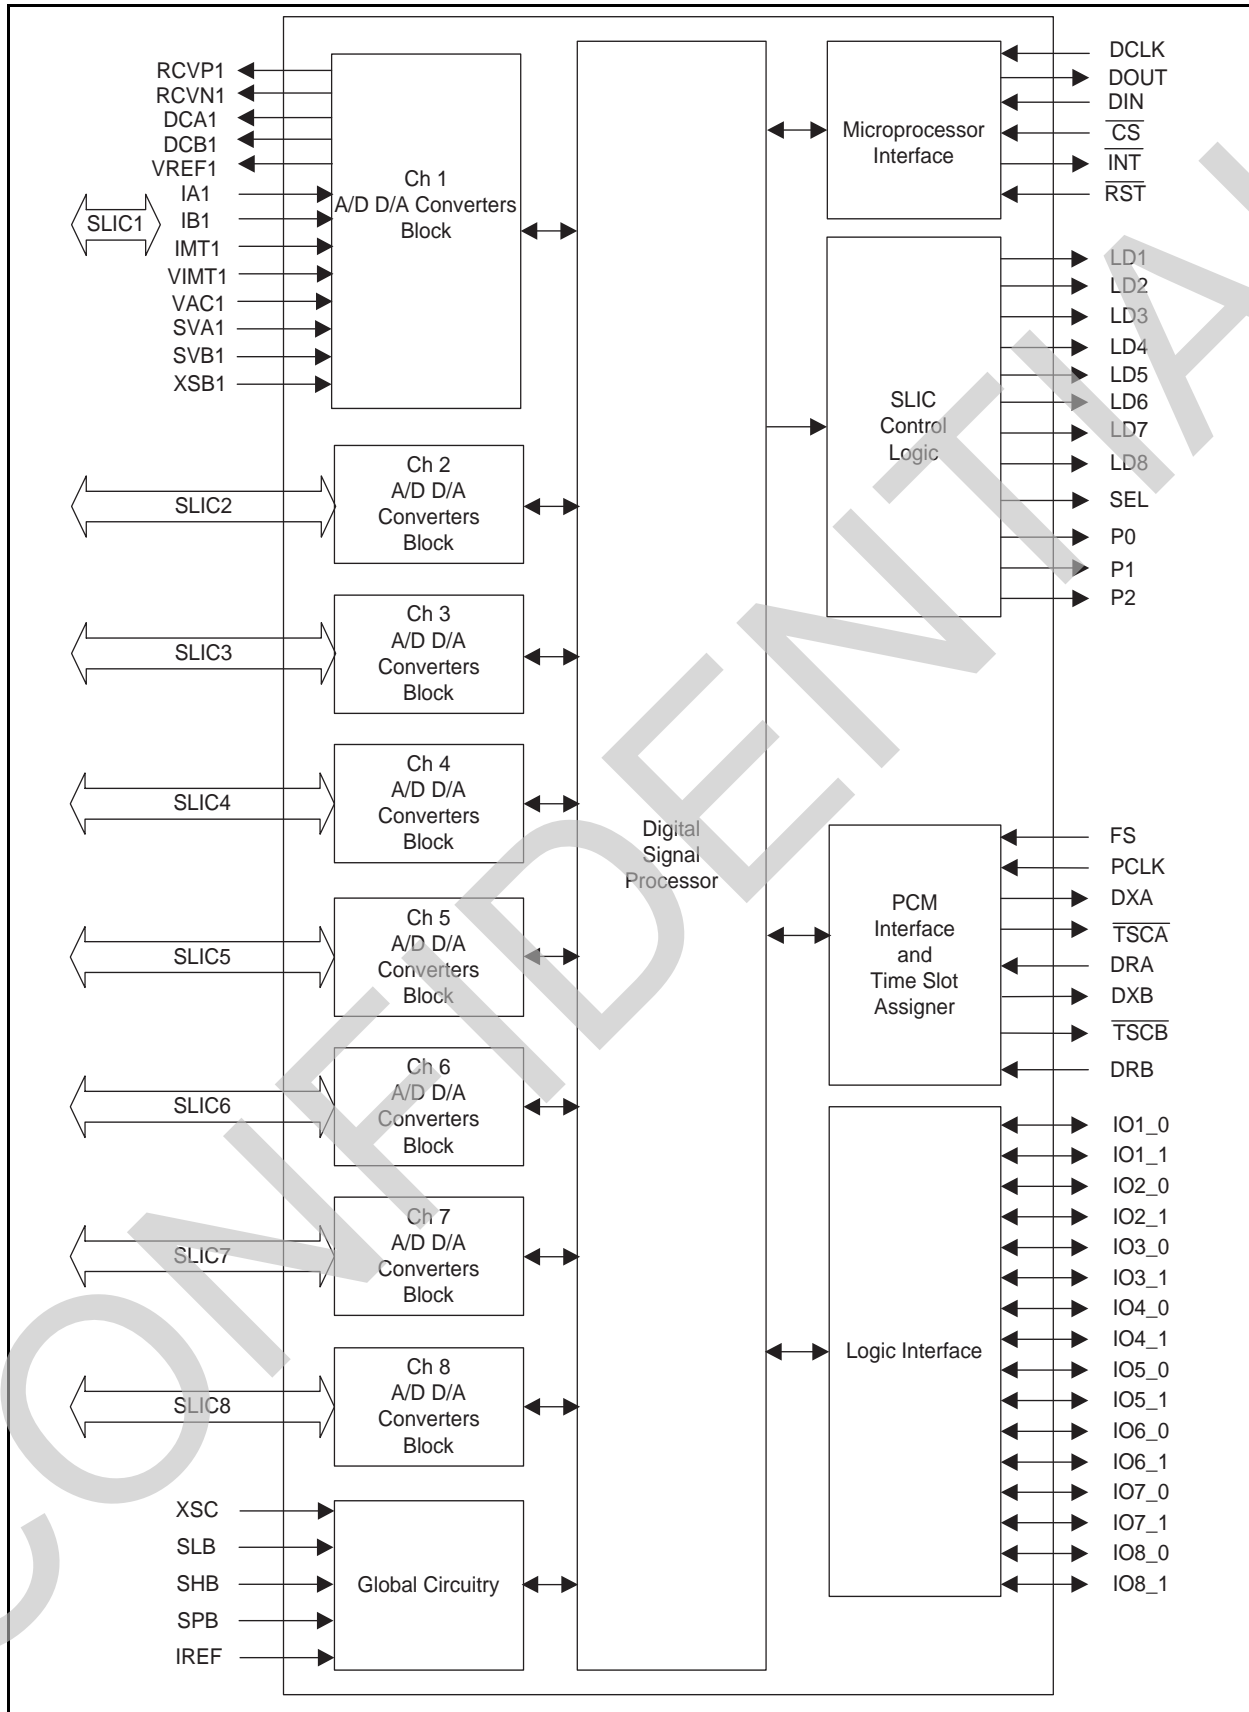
RCVP1
RCVN1
DCA1
DCB1
VREF1
IA1
IB1
SLIC1
IMT1
VIMT1
VAC1
SVA1
SVB1
XSB1

Ch 1
A/D D/A Converters
Block

Ch 2
A/D D/A
Converters
Block

SLIC2

Ch 3
A/D D/A
Converters
Block

SLIC3

Ch 4
A/D D/A
Converters
Block

SLIC4

Ch 5
A/D D/A
Converters
Block

SLIC5

Ch 6
A/D D/A
Converters
Block

SLIC6

Ch 7
A/D D/A
Converters
Block

SLIC7

Ch 8
A/D D/A
Converters
Block

SLIC8

XSC
SLB
SHB
SPB
IREF

Global Circuitry

Digital
Signal
Processor

Microprocessor
Interface

DCLK
DOUT
DIN
$\overline{CS}$
$\overline{INT}$
$\overline{RST}$

SLIC
Control
Logic

LD1
LD2
LD3
LD4
LD5
LD6
LD7
LD8
SEL
P0
P1
P2

PCM
Interface
and
Time Slot
Assigner

FS
PCLK
DXA
$\overline{TSCA}$
DRA
DXB
$\overline{TSCB}$
DRB

Logic Interface

IO1_0
IO1_1
IO2_0
IO2_1
IO3_0
IO3_1
IO4_0
IO4_1
IO5_0
IO5_1
IO6_0
IO6_1
IO7_0
IO7_1
IO8_0
IO8_1

CONFIDENTIAL